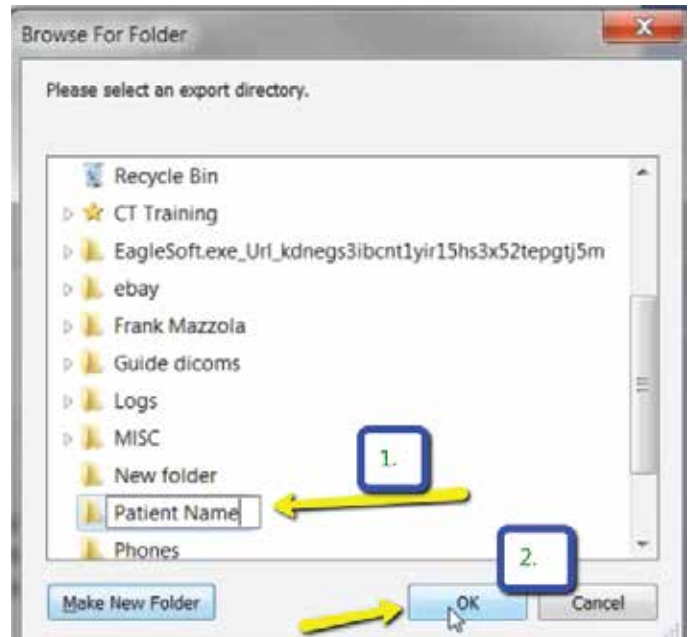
Browse For Folder

Please select an export directory.

Recycle Bin
CT Training
EagleSoft.exe_Url_kdnegs3ibcnt1yir15hs3x52tepgtj5m
ebay
Frank Mazzola
Guide dicoms
Logs
MISC
New folder
Patient Name
Phones

1.

2.

Make New Folder
OK
Cancel